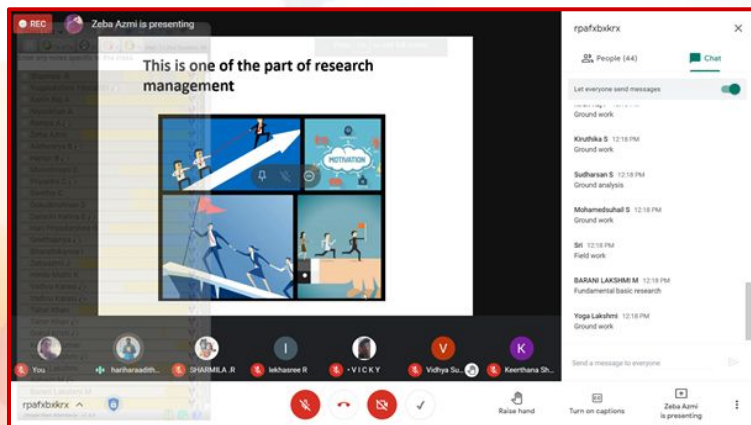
REC Zeba Azmi is presenting

This is one of the part of research management

MOTIVATION

rpafxbxkrx

People (44) Chat

Let everyone send messages

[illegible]
Ground work

Kiruthika S 12:18 PM
Ground work

Sudharsan S 12:18 PM
Ground analysis

Mohamedsuhail S 12:18 PM
Ground work

Sri 12:18 PM
Field work

BARANI LAKSHMI M 12:18 PM
Fundamental basic research

Yoga Lakshmi 12:18 PM
Ground work

Send a message to everyone

You hariharaadith... SHARMILA .R lekhasree R -VICKY Vidhya Su... Keerthana Sh...

rpafxbxkrx

Raise hand Turn on captions Zeba Azmi is presenting